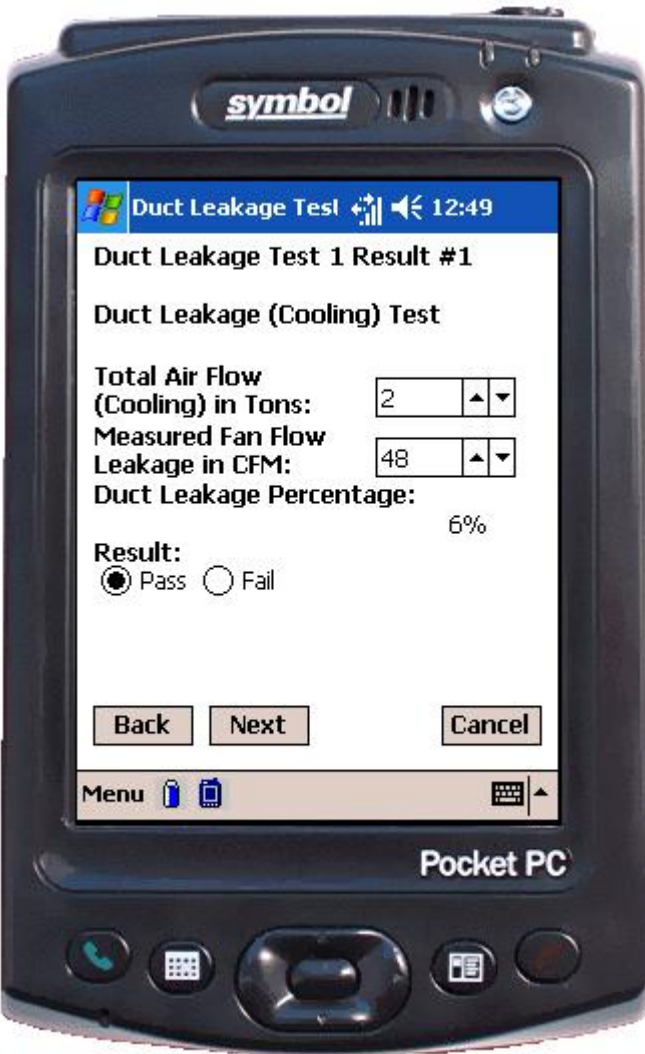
symbol

Duct Leakage Test 12:49

Duct Leakage Test 1 Result #1

Duct Leakage (Cooling) Test

Total Air Flow (Cooling) in Tons: 2

Measured Fan Flow Leakage in CFM: 48

Duct Leakage Percentage:

6%

Result:

Pass Fail

Back Next Cancel

Menu

Pocket PC